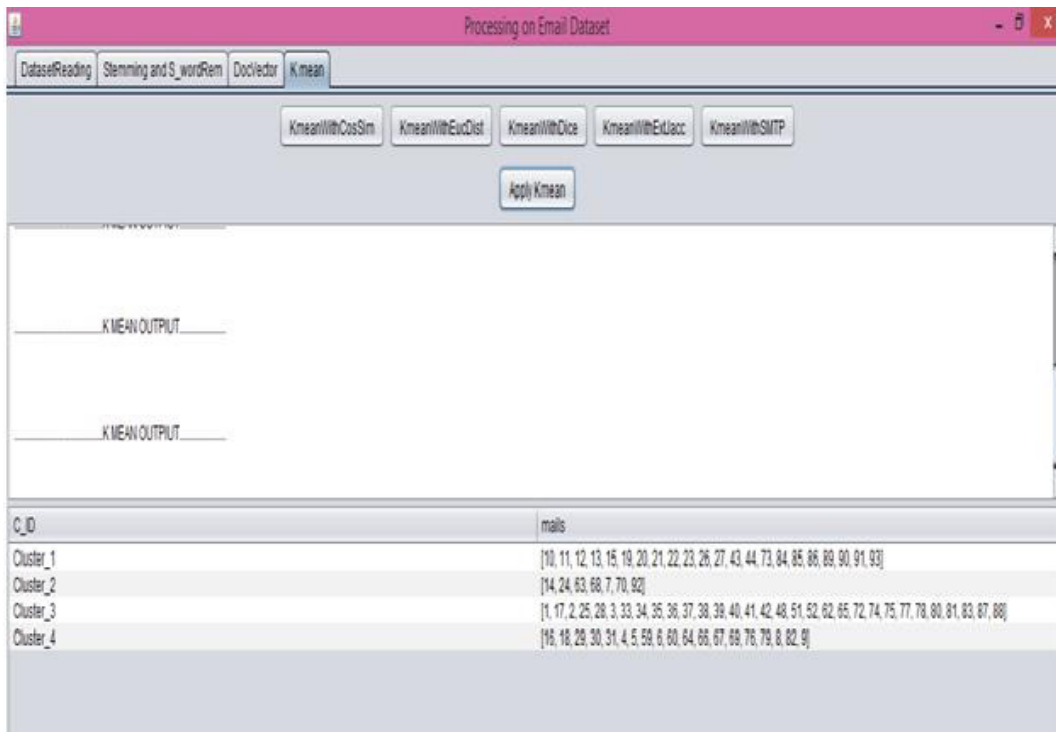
Processing on Email Dataset

DatasetReading | Stemming and S_wordRem | DocVector | Kmean

KmeanWithCosSim | KmeanWithEucDist | KmeanWithDice | KmeanWithExtJacc | KmeanWithSMTP

Apply Kmean

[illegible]

K MEAN OUTPUT

K MEAN OUTPUT

| C_ID | mails |
|---|---|
| Cluster_1 | [10, 11, 12, 13, 15, 19, 20, 21, 22, 23, 26, 27, 43, 44, 73, 84, 85, 86, 89, 90, 91, 93] |
| Cluster_2 | [14, 24, 63, 68, 7, 70, 92] |
| Cluster_3 | [1, 17, 2, 25, 28, 3, 33, 34, 35, 36, 37, 38, 39, 40, 41, 42, 48, 51, 52, 62, 65, 72, 74, 75, 77, 78, 80, 81, 83, 87, 88] |
| Cluster_4 | [16, 18, 29, 30, 31, 4, 5, 59, 6, 60, 64, 66, 67, 69, 76, 79, 8, 82, 9] |